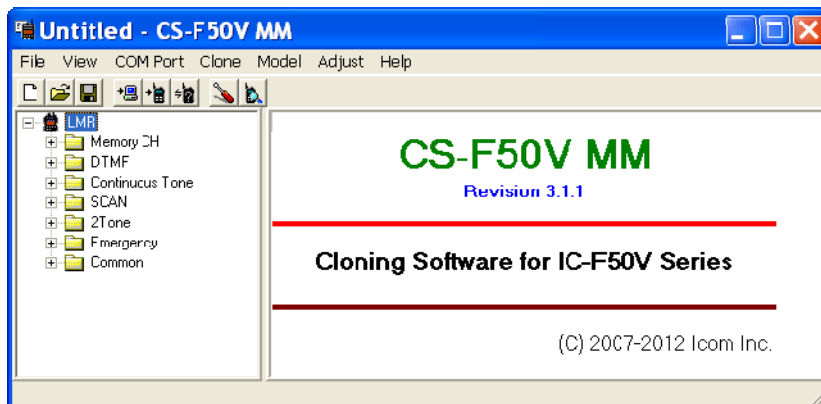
Untitled - CS-F50V MM

File View COM Port Clone Model Adjust Help

LMR
Memory CH
DTMF
Continuous Tone
SCAN
2Tone
Emergency
Common

CS-F50V MM

Revision 3.1.1

Cloning Software for IC-F50V Series

(C) 2007-2012 Icom Inc.